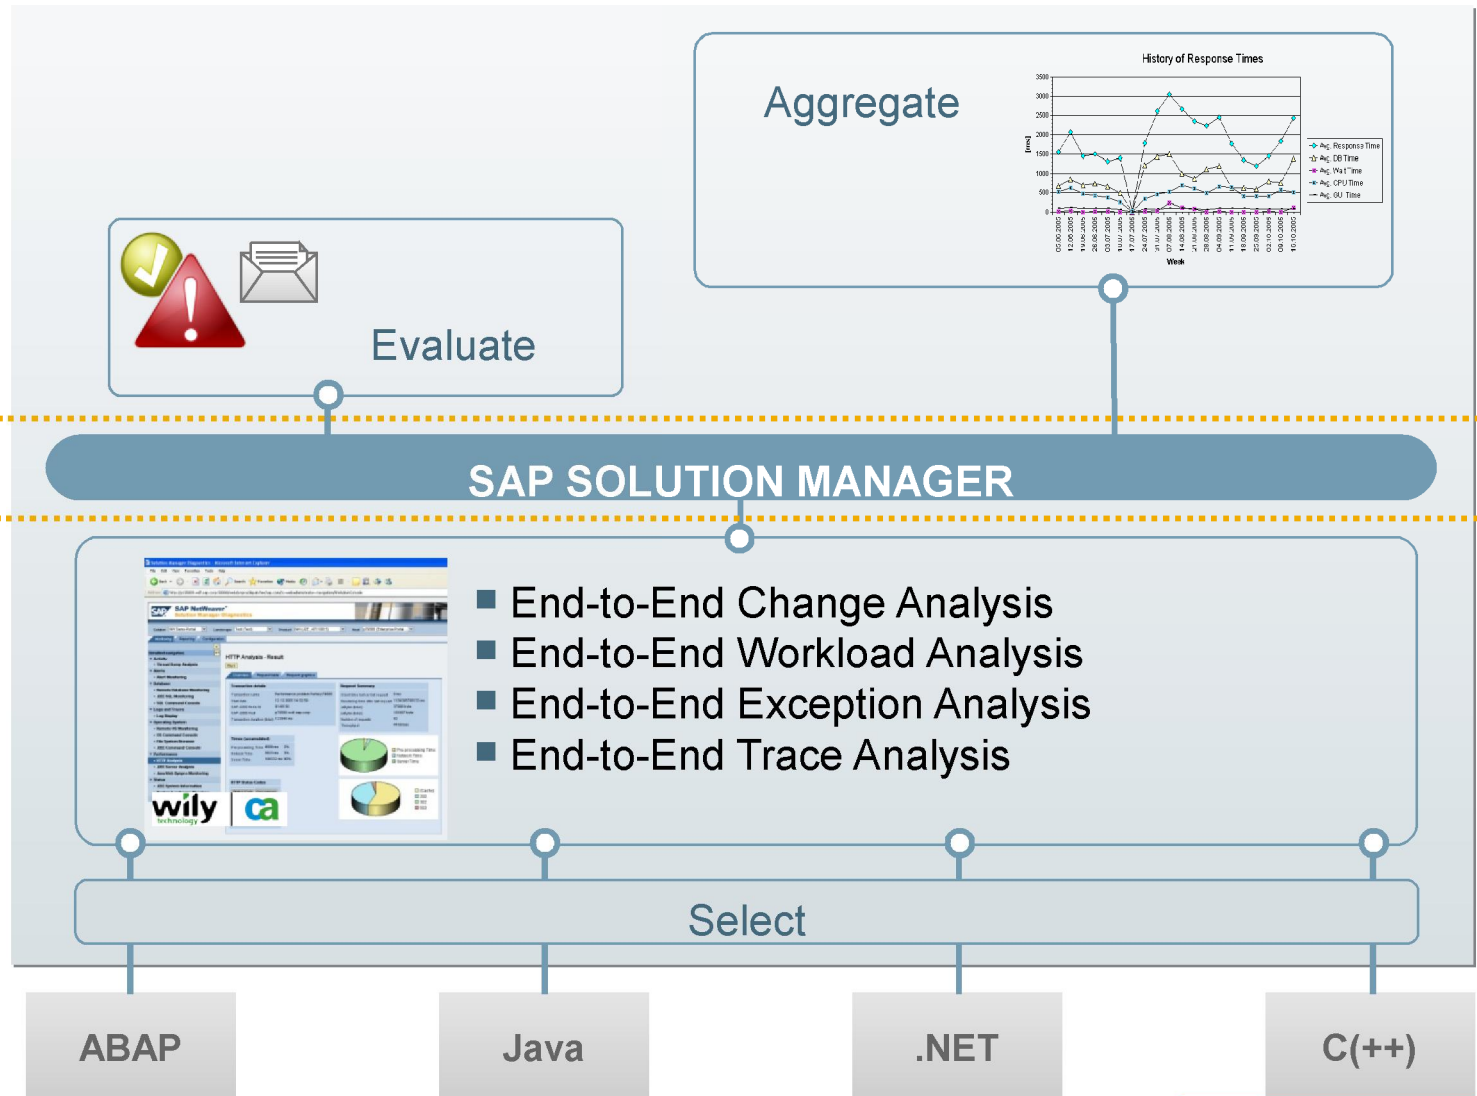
Aggregate

History of Response Times

3500
3000
2500
2000
1500
1000
500
0

[ms]

Week

Avg. Response Time
Avg. DB Time
Avg. Wait Time
Avg. CPU Time
Avg. GUI Time

Evaluate

SAP SOLUTION MANAGER

HTTP Analysis - Result

wily technology

ca

■ End-to-End Change Analysis
■ End-to-End Workload Analysis
■ End-to-End Exception Analysis
■ End-to-End Trace Analysis

Select

ABAP

Java

.NET

C(++)